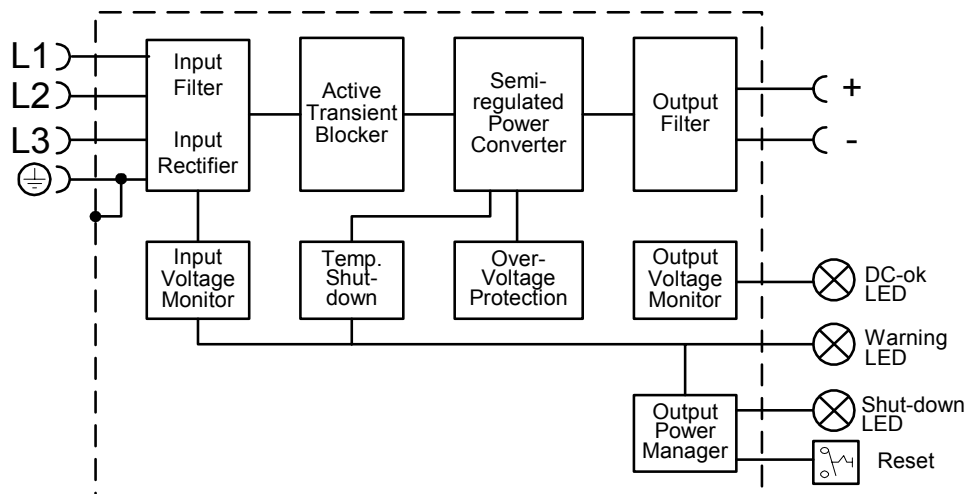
L1
L2
L3

Input Filter

Input Rectifier

Active Transient Blocker

Semi-regulated Power Converter

Output Filter

+
-

Input Voltage Monitor

Temp. Shut-down

Over-Voltage Protection

Output Voltage Monitor

DC-ok LED

Warning LED

Output Power Manager

Shut-down LED

Reset